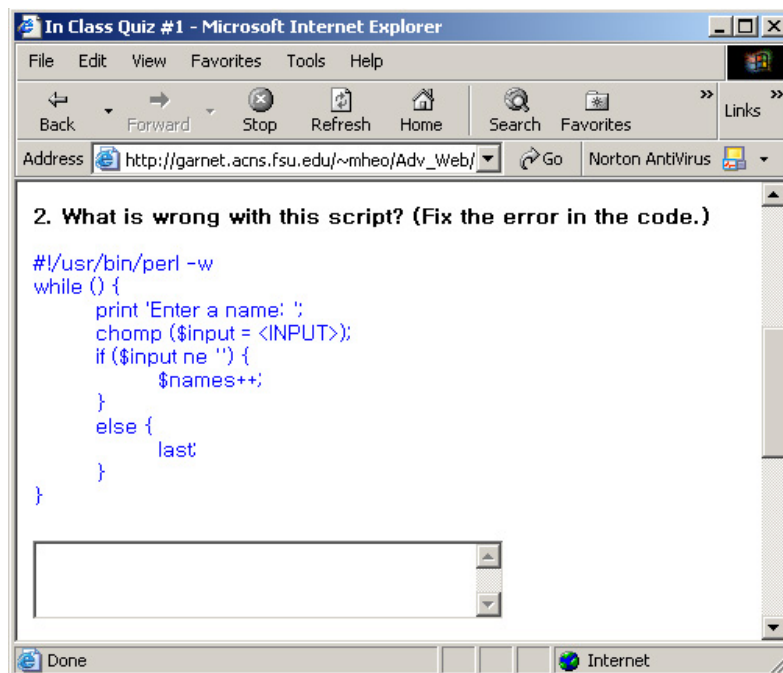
In Class Quiz #1 - Microsoft Internet Explorer

File Edit View Favorites Tools Help

Back Forward Stop Refresh Home Search Favorites Links

Address http://garnet.acns.fsu.edu/~mheo/Adv_Web/ Go Norton AntiVirus

2. What is wrong with this script? (Fix the error in the code.)

#!/usr/bin/perl -w
while () {
print 'Enter a name: ';
chomp ($input = <INPUT>);
if ($input ne '') {
$names++;
}
else {
last;
}
}

Done Internet